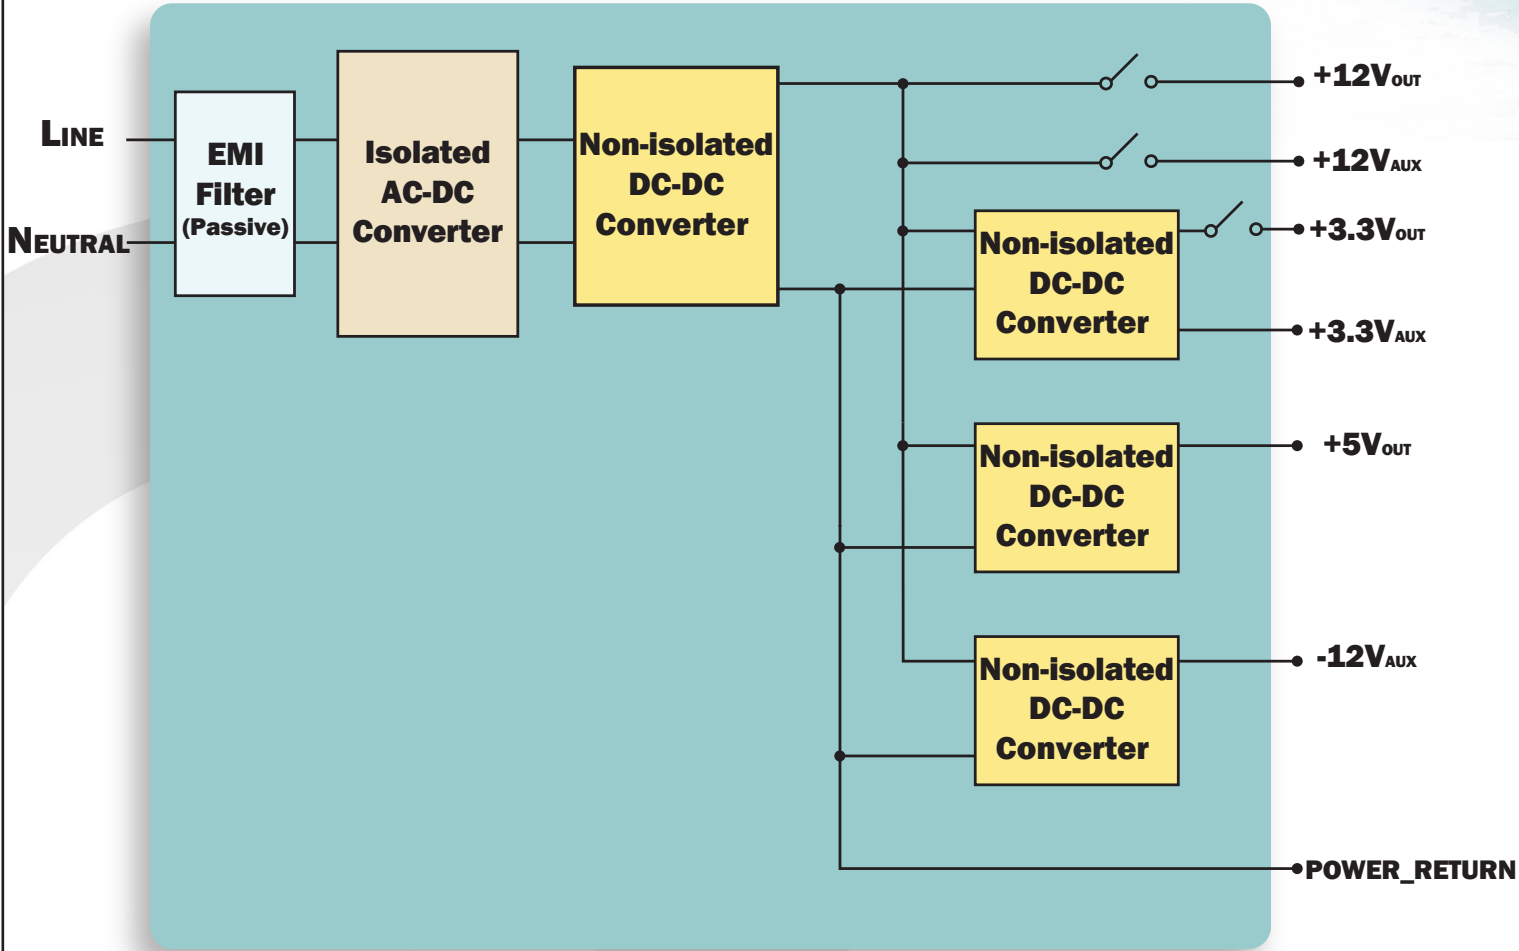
LINE
NEUTRAL
EMI Filter (Passive)
Isolated AC-DC Converter
Non-isolated DC-DC Converter
$+12V_{OUT}$
$+12V_{AUX}$
Non-isolated DC-DC Converter
$+3.3V_{OUT}$
$+3.3V_{AUX}$
Non-isolated DC-DC Converter
$+5V_{OUT}$
Non-isolated DC-DC Converter
$-12V_{AUX}$
POWER_RETURN